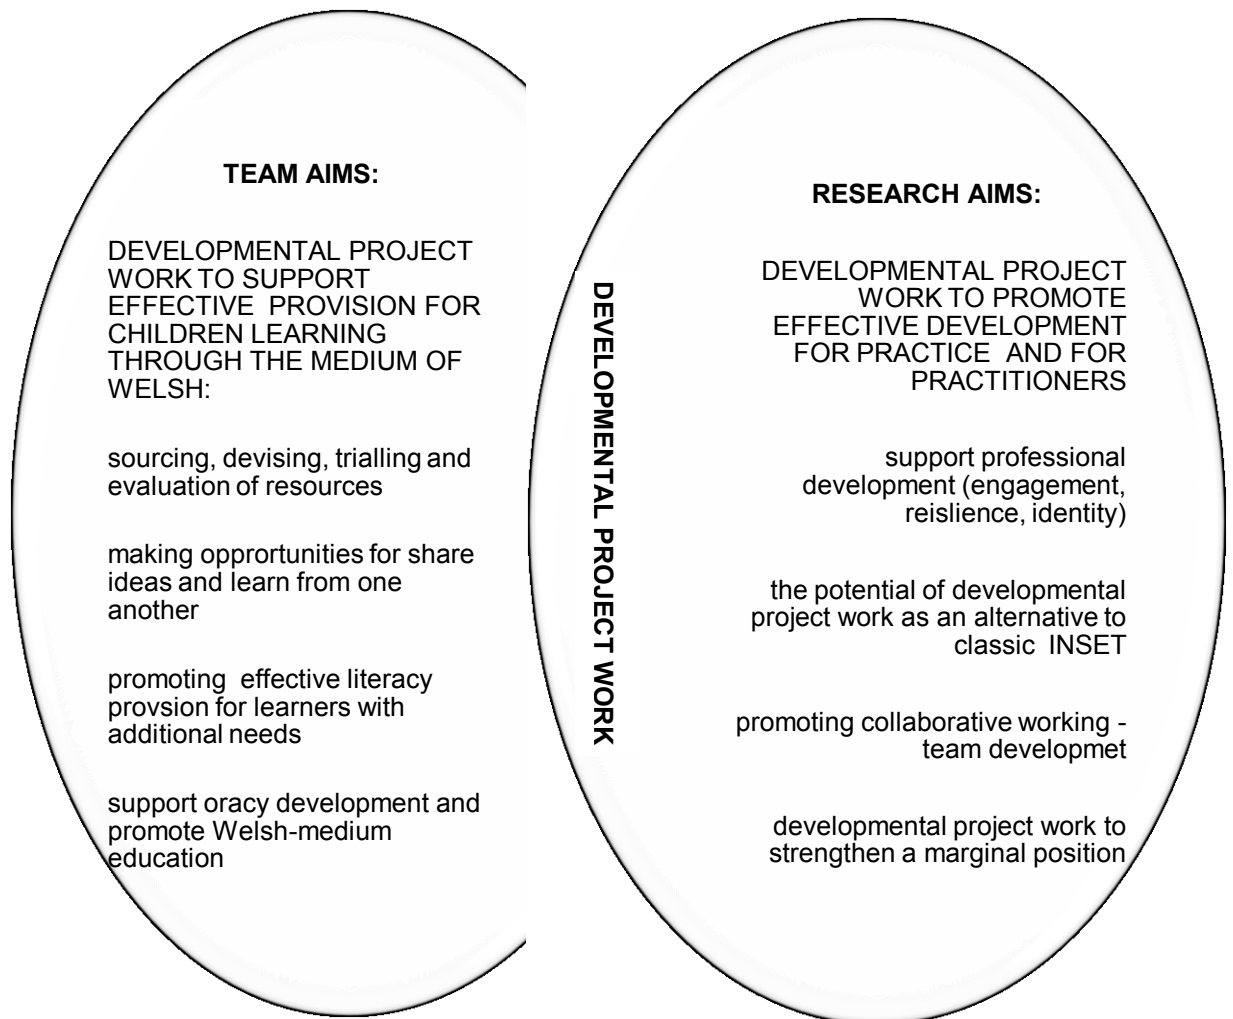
TEAM AIMS:

DEVELOPMENTAL PROJECT WORK TO SUPPORT EFFECTIVE PROVISION FOR CHILDREN LEARNING THROUGH THE MEDIUM OF WELSH:

sourcing, devising, trialling and evaluation of resources

making opprortunities for share ideas and learn from one another

promoting effective literacy provsion for learners with additional needs

support oracy development and promote Welsh-medium education

DEVELOPMENTAL PROJECT WORK

RESEARCH AIMS:

DEVELOPMENTAL PROJECT WORK TO PROMOTE EFFECTIVE DEVELOPMENT FOR PRACTICE AND FOR PRACTITIONERS

support professional development (engagement, reislience, identity)

the potential of developmental project work as an alternative to classic INSET

promoting collaborative working - team developmet

developmental project work to strengthen a marginal position